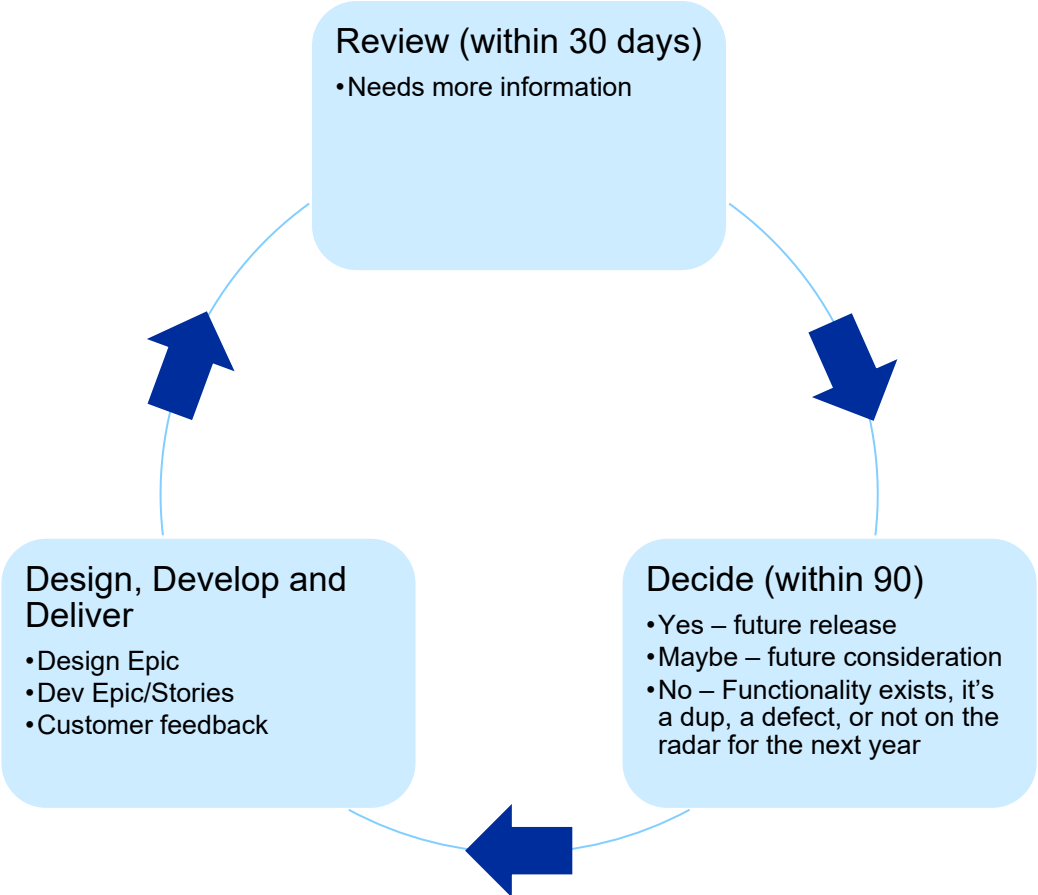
Review (within 30 days)

•Needs more information

Decide (within 90)

•Yes – future release
•Maybe – future consideration
•No – Functionality exists, it's a dup, a defect, or not on the radar for the next year

Design, Develop and Deliver

•Design Epic
•Dev Epic/Stories
•Customer feedback